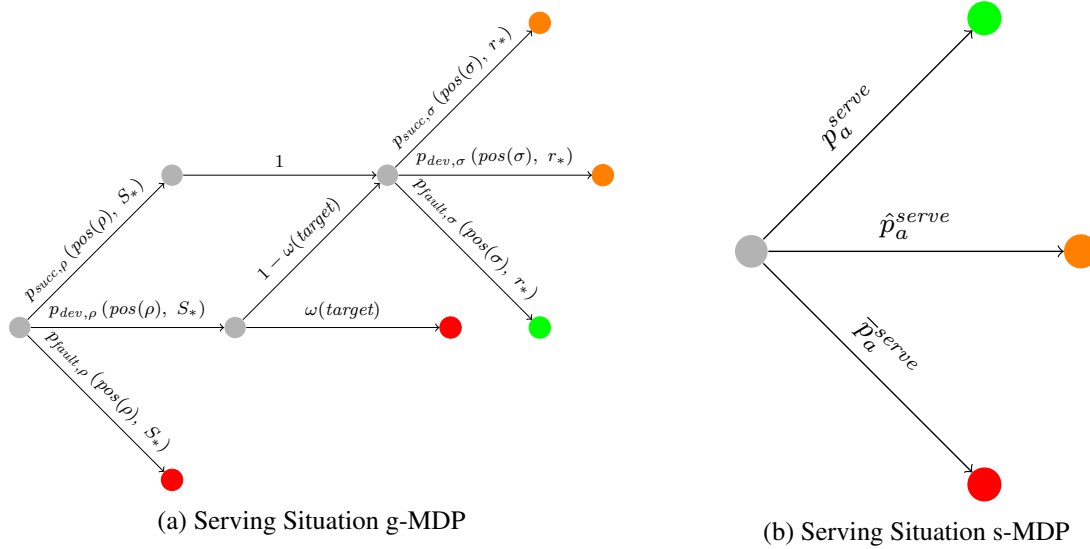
$p_{succ,\sigma}\,(pos(\sigma),\ r_*)$

1

$p_{dev,\sigma}\,(pos(\sigma),\ r_*)$

$p_{fault,\sigma}\,(pos(\sigma),\ r_*)$

$p_{succ,\rho}\,(pos(\rho),\ S_*)$

$1-\omega(target)$

$p_{dev,\rho}\,(pos(\rho),\ S_*)$

$\omega(target)$

$p_{fault,\rho}\,(pos(\rho),\ S_*)$

(a) Serving Situation g-MDP

$p_a^{serve}$

$\hat{p}_a^{serve}$

$\overline{p}_a^{serve}$

(b) Serving Situation s-MDP